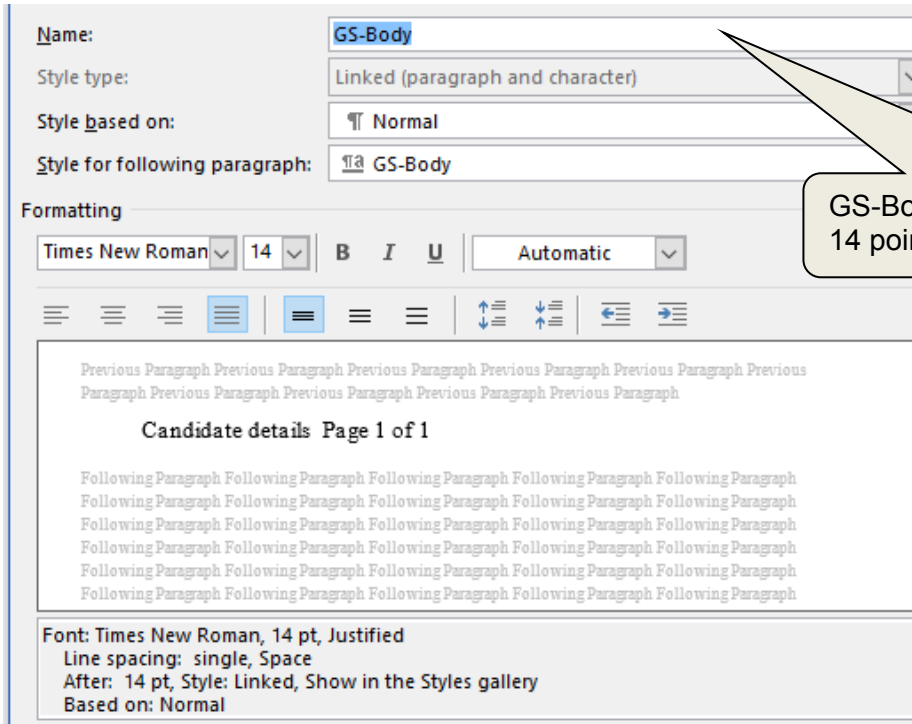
Name: GS-Body

Style type: Linked (paragraph and character)

Style based on: ¶ Normal

Style for following paragraph: ¶a GS-Body

GS-Bo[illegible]
14 poi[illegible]

Formatting

Times New Roman 14 B I U Automatic

Previous Paragraph Previous Paragraph Previous Paragraph Previous Paragraph Previous Paragraph Previous Paragraph Previous Paragraph Previous Paragraph Previous Paragraph Previous Paragraph

Candidate details Page 1 of 1

Following Paragraph Following Paragraph Following Paragraph Following Paragraph Following Paragraph Following Paragraph Following Paragraph Following Paragraph Following Paragraph Following Paragraph Following Paragraph Following Paragraph Following Paragraph Following Paragraph Following Paragraph Following Paragraph Following Paragraph Following Paragraph Following Paragraph Following Paragraph Following Paragraph Following Paragraph Following Paragraph Following Paragraph Following Paragraph Following Paragraph Following Paragraph Following Paragraph Following Paragraph Following Paragraph

Font: Times New Roman, 14 pt, Justified
Line spacing: single, Space
After: 14 pt, Style: Linked, Show in the Styles gallery
Based on: Normal